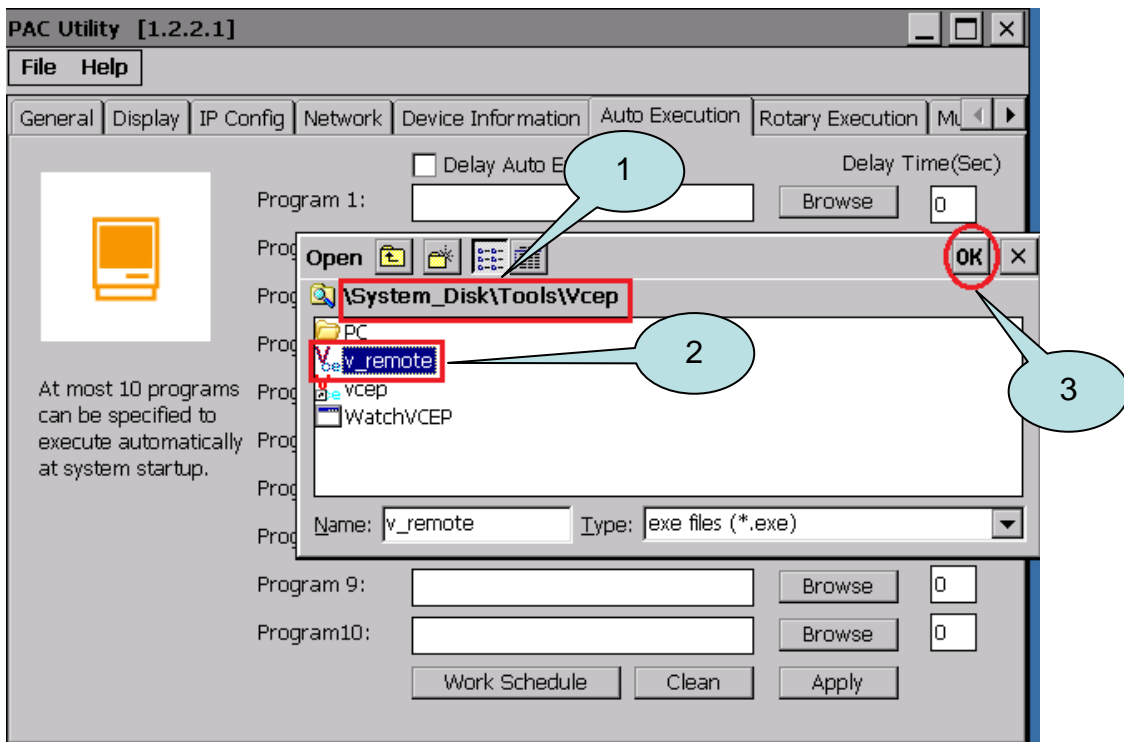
PAC Utility [1.2.2.1]

File Help

General | Display | IP Config | Network | Device Information | Auto Execution | Rotary Execution | Mu

Delay Auto E

Delay Time(Sec)

Program 1:

Browse

0

Prog

Prog

Prog

Prog

Prog

Prog

Prog

At most 10 programs can be specified to execute automatically at system startup.

Open

OK

\System_Disk\Tools\Vcep

PC

v_remote

vcep

WatchVCEP

Name: v_remote

Type: exe files (*.exe)

1

2

3

Program 9:

Browse

0

Program10:

Browse

0

Work Schedule

Clean

Apply